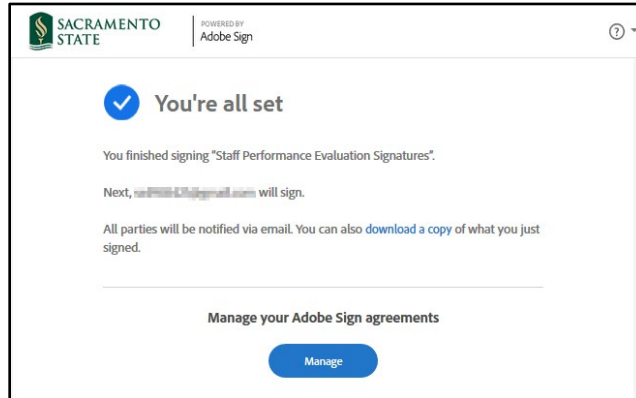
SACRAMENTO STATE

POWERED BY
Adobe Sign

?

You're all set

You finished signing "Staff Performance Evaluation Signatures".

Next, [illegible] will sign.

All parties will be notified via email. You can also download a copy of what you just signed.

Manage your Adobe Sign agreements

Manage